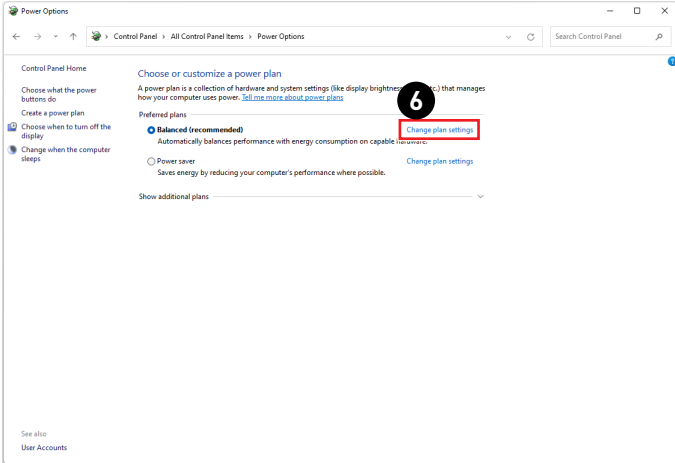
Power Options

Control Panel > All Control Panel Items > Power Options

Search Control Panel

Control Panel Home

Choose what the power buttons do

Create a power plan

Choose when to turn off the display

Change when the computer sleeps

Choose or customize a power plan

A power plan is a collection of hardware and system settings (like display brightnes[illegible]c.) that manages how your computer uses power. Tell me more about power plans

6

Preferred plans

Balanced (recommended)

Change plan settings

Automatically balances performance with energy consumption on capable hardware.

Power saver

Change plan settings

Saves energy by reducing your computer's performance where possible.

Show additional plans

See also

User Accounts